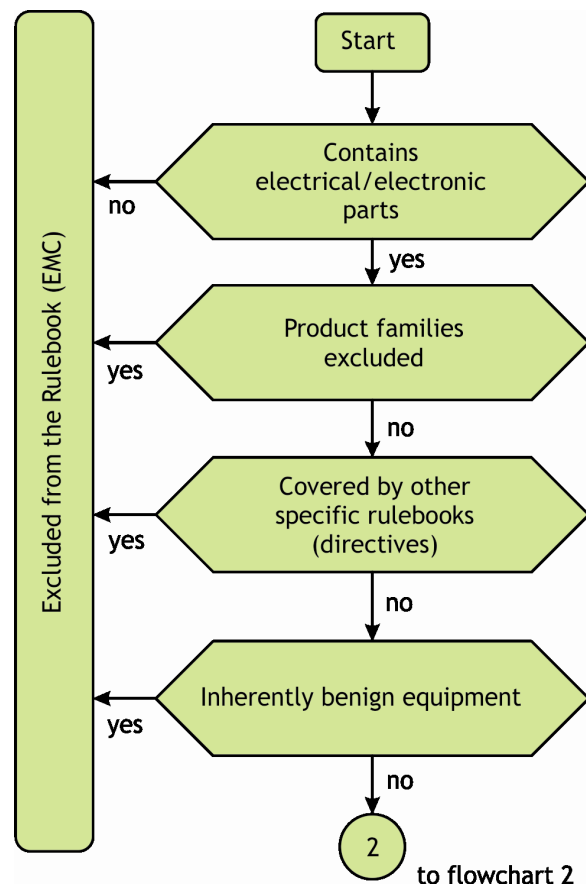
Start

Contains electrical/electronic parts

no

yes

Product families excluded

yes

no

Covered by other specific rulebooks (directives)

yes

no

Inherently benign equipment

yes

no

2

to flowchart 2

Excluded from the Rulebook (EMC)